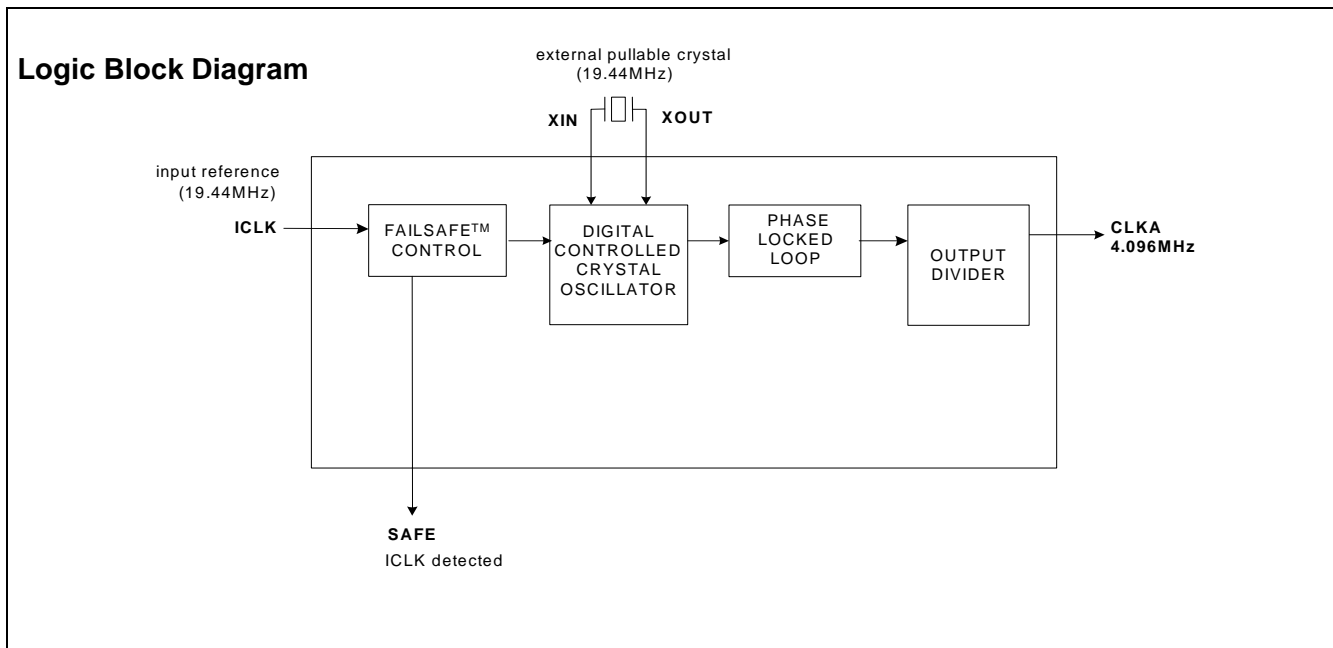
Logic Block Diagram

external pullable crystal (19.44MHz)

XIN

XOUT

input reference (19.44MHz)

ICLK

FAILSAFE™ CONTROL

DIGITAL CONTROLLED CRYSTAL OSCILLATOR

PHASE LOCKED LOOP

OUTPUT DIVIDER

CLKA 4.096MHz

SAFE

ICLK detected